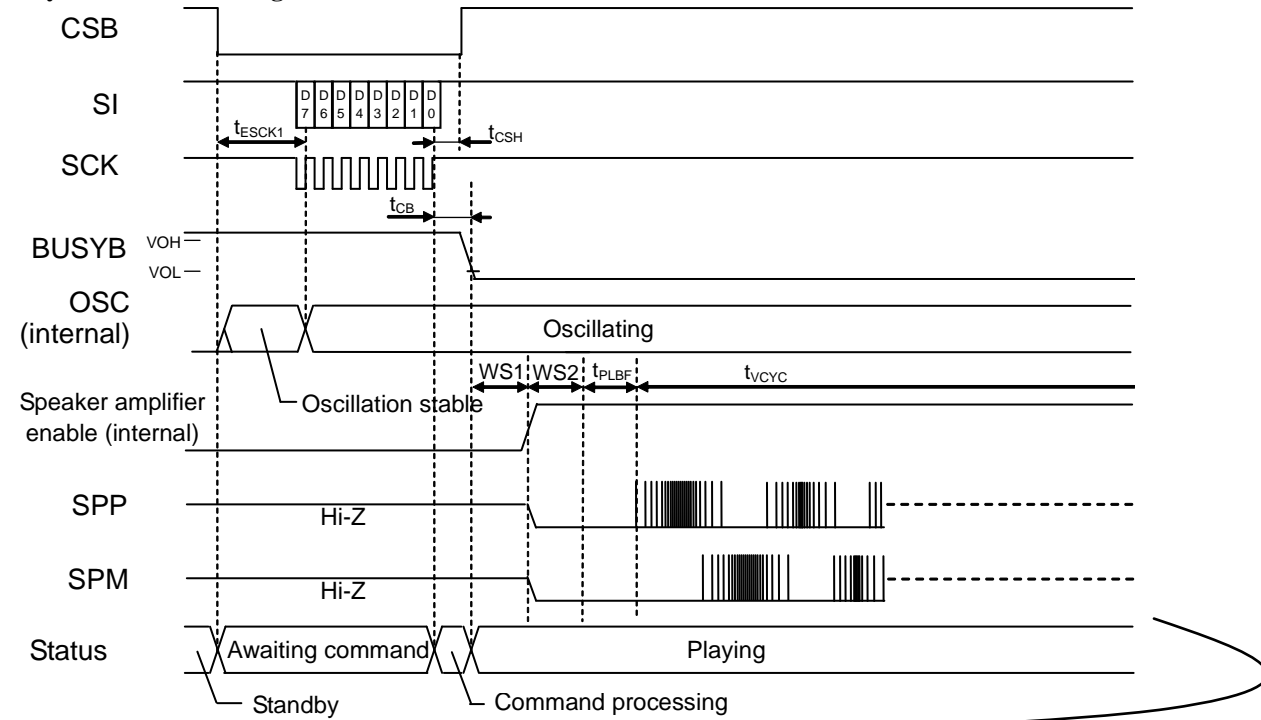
CSB

SI

D7 D6 D5 D4 D3 D2 D1 D0

$t_{ESCK1}$

$t_{CSH}$

SCK

$t_{CB}$

BUSYB

VOH

VOL

OSC (internal)

Oscillating

WS1 WS2 $t_{PLBF}$ $t_{VCYC}$

Speaker amplifier enable (internal)

Oscillation stable

SPP

Hi-Z

SPM

Hi-Z

Status

Awaiting command

Playing

Standby

Command processing